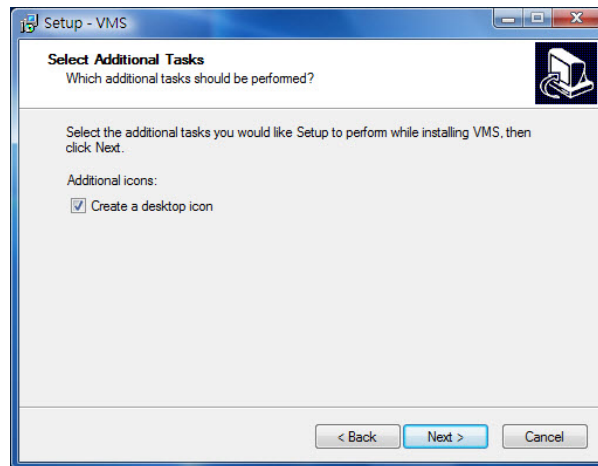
Setup - VMS

Select Additional Tasks
Which additional tasks should be performed?

Select the additional tasks you would like Setup to perform while installing VMS, then click Next.

Additional icons:

Create a desktop icon

< Back
Next >
Cancel